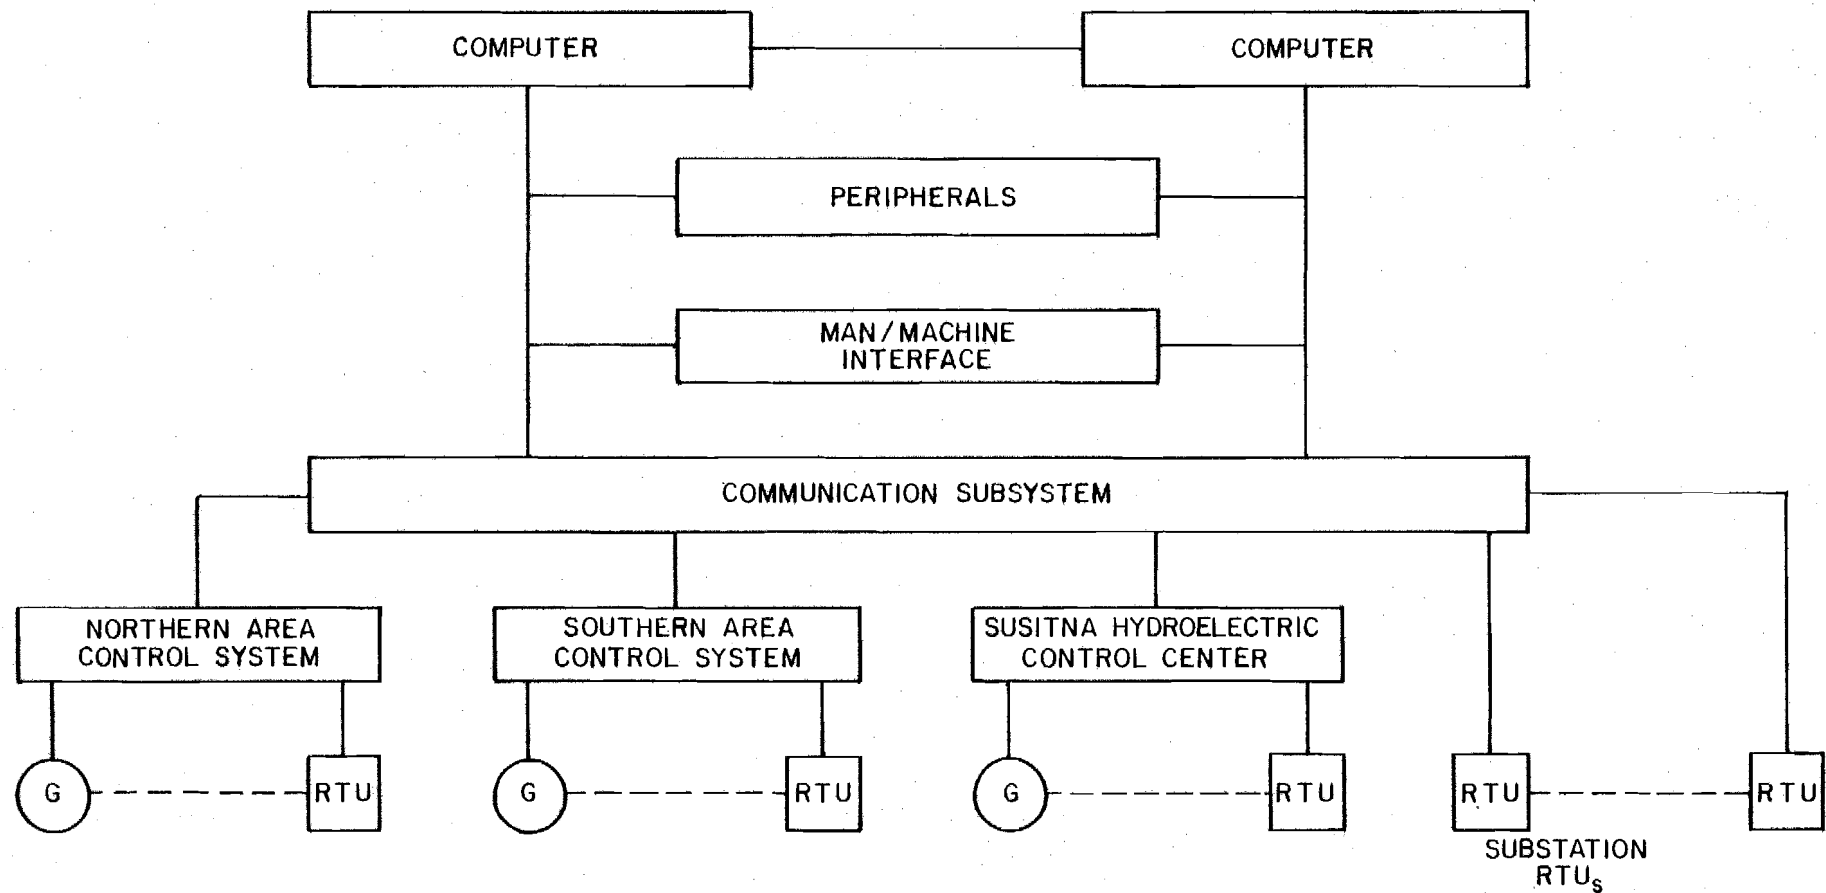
COMPUTER

COMPUTER

PERIPHERALS

MAN / MACHINE INTERFACE

COMMUNICATION SUBSYSTEM

NORTHERN AREA CONTROL SYSTEM

SOUTHERN AREA CONTROL SYSTEM

SUSITNA HYDROELECTRIC CONTROL CENTER

G

RTU

G

RTU

G

RTU

RTU

RTU

SUBSTATION $RTU_S$